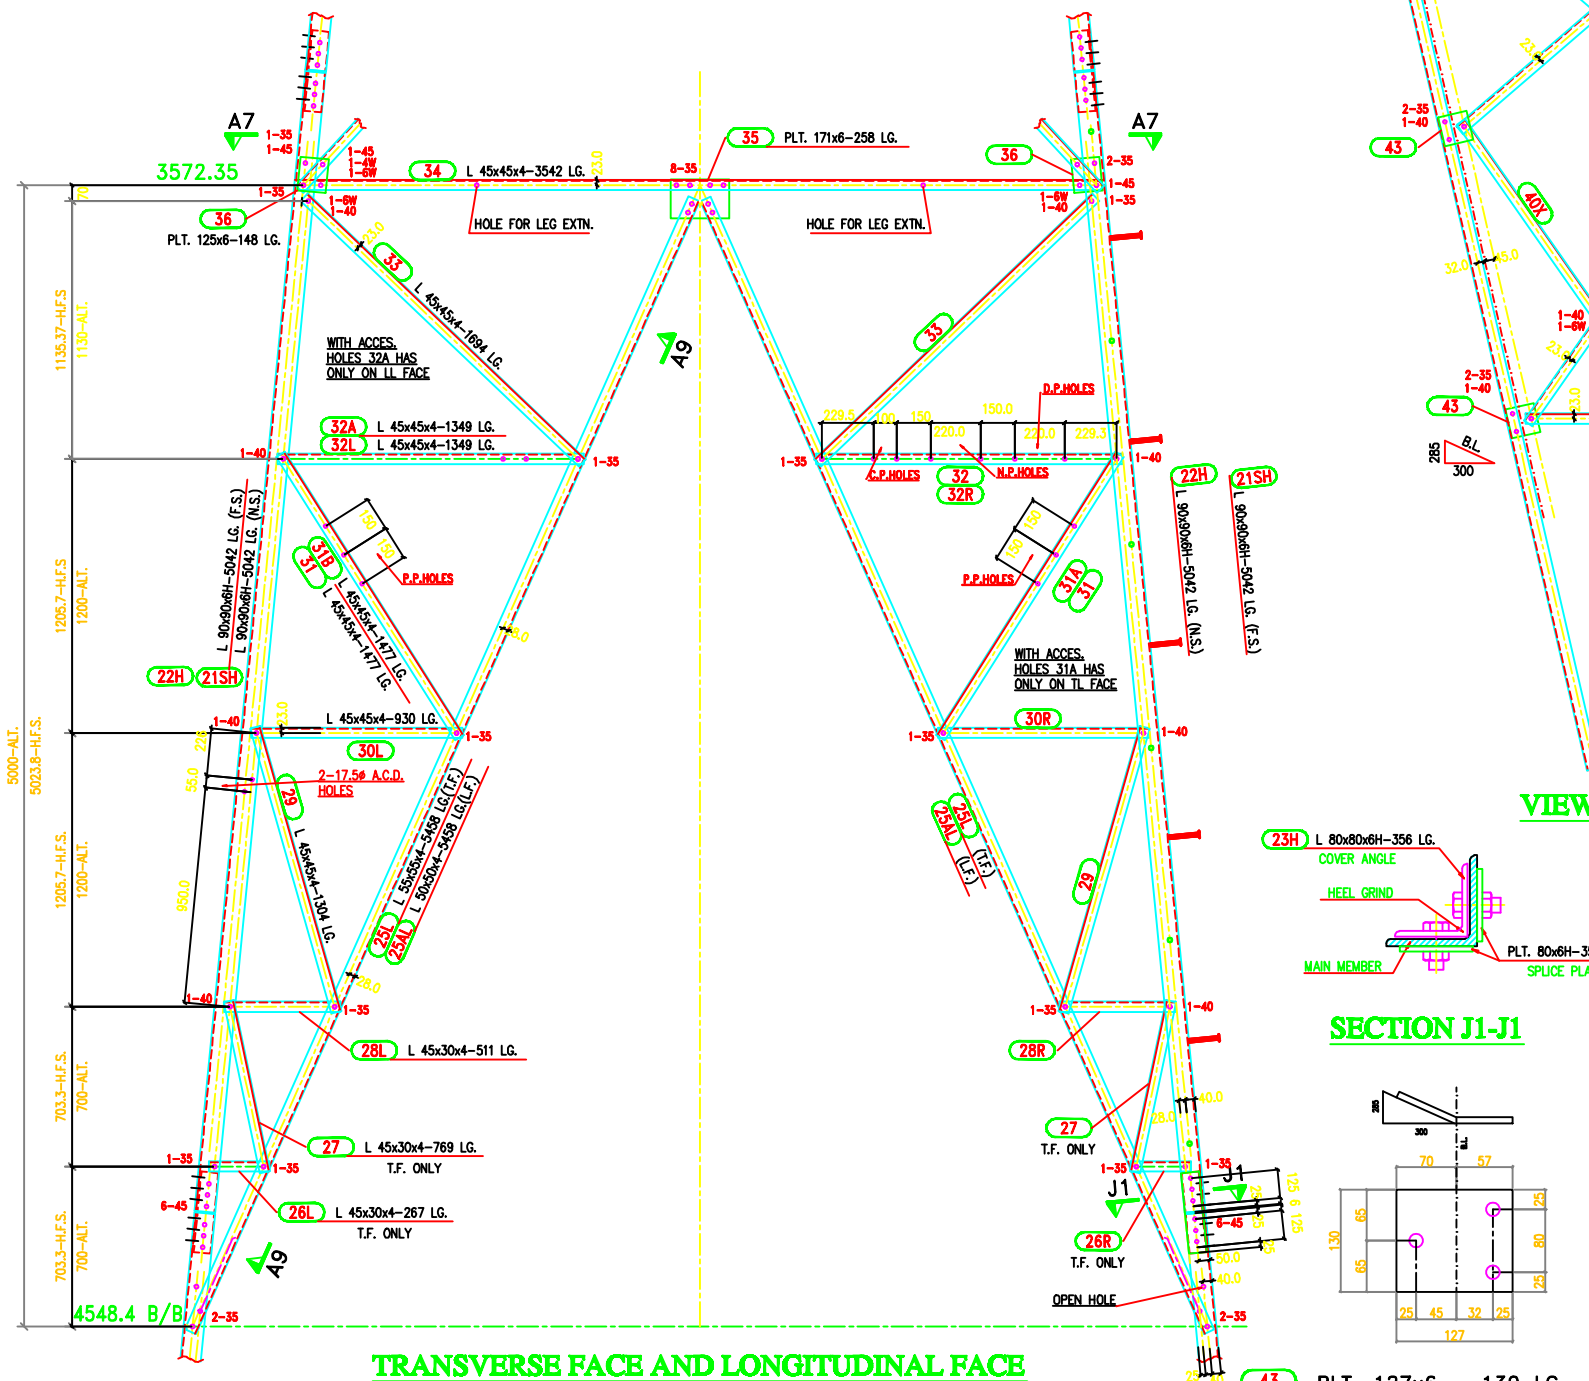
A7
1-35
1-45
1-45
1-4W
1-6W
3572.35
34
L 45x45x4-3542 LG.
35
PLT. 171x6-258 LG.
8-35
36
2-35
1-45
1-35
A7
1-35
36
PLT. 125x6-148 LG.
1-6W
1-40
HOLE FOR LEG EXTN.
HOLE FOR LEG EXTN.
1-6W
1-40
33
L 45x45x4-1694 LG.
WITH ACCES. HOLES 32A HAS ONLY ON LL FACE
A9
33
D.P.HOLES
32A
L 45x45x4-1349 LG.
32L
L 45x45x4-1349 LG.
1-40
1-35
1-35
C.P.HOLES
32
32R
N.P.HOLES
1-40
22H
21SH
L 90x90x6H-5042 LG. (N.S.)
L 90x90x6H-5042 LG. (F.S.)
L 90x90x6H-5042 LG. (F.S.)
L 90x90x6H-5042 LG. (N.S.)
31B
31
P.P.HOLES
L 45x45x4-1477 LG.
L 45x45x4-1477 LG.
P.P.HOLES
31A
31
WITH ACCES. HOLES 31A HAS ONLY ON TL FACE
22H
21SH
1-40
L 45x45x4-930 LG.
30L
1-35
30R
1-35
1-40
2-17.5ø A.C.D. HOLES
29
L 45x45x4-1304 LG.
L 55x55x4-5458 LG.(T.F.)
L 50x50x4-5458 LG.(L.F.)
25L
25AL
25L
25AL
(T.F.)
(L.F.)
29
23H
L 80x80x6H-356 LG.
COVER ANGLE
HEEL GRIND
MAIN MEMBER
PLT. 80x6H-3
SPLICE PLA
VIEW
1-40
1-35
1-35
1-40
28L
L 45x30x4-511 LG.
28R
SECTION J1-J1
27
L 45x30x4-769 LG.
T.F. ONLY
27
T.F. ONLY
1-35
1-35
1-35
6-45
26L
L 45x30x4-267 LG.
T.F. ONLY
A9
J1
J1
1-35
6-45
26R
T.F. ONLY
OPEN HOLE
4548.4 B/B
2-35
2-35
TRANSVERSE FACE AND LONGITUDINAL FACE
1135.37-H.F.S.
1130-ALT.
1205.7-H.F.S.
1200-ALT.
5000-ALT.
5023.8-H.F.S.
1205.7-H.F.S.
1200-ALT.
703.3-H.F.S.
700-ALT.
703.3-H.F.S.
700-ALT.
2-35
1-40
43
40X
1-40
1-6W
2-35
1-40
43
285
300
B.L.
70
57
130
65
65
25
80
25
25
45
32
25
127
43
PLT. 127x6-130 LG.